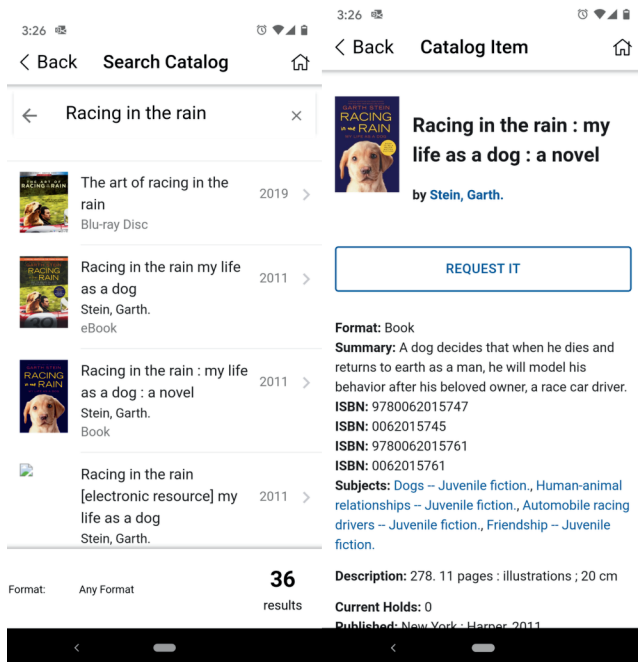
3:26

< Back Search Catalog

Racing in the rain ×

THE ART OF RACING IN THE RAIN

The art of racing in the rain
Blu-ray Disc
2019 >

RACING IN THE RAIN

Racing in the rain my life as a dog
Stein, Garth.
eBook
2011 >

GARTH STEIN RACING IN THE RAIN

Racing in the rain : my life as a dog : a novel
Stein, Garth.
Book
2011 >

Racing in the rain [electronic resource] my life as a dog
Stein, Garth.
2011 >

Format: Any Format
36 results

3:26

< Back Catalog Item

GARTH STEIN RACING IN THE RAIN MY LIFE AS A DOG

Racing in the rain : my life as a dog : a novel

by Stein, Garth.

REQUEST IT

Format: Book
Summary: A dog decides that when he dies and returns to earth as a man, he will model his behavior after his beloved owner, a race car driver.
ISBN: 9780062015747
ISBN: 0062015745
ISBN: 9780062015761
ISBN: 0062015761
Subjects: Dogs -- Juvenile fiction., Human-animal relationships -- Juvenile fiction., Automobile racing drivers -- Juvenile fiction., Friendship -- Juvenile fiction.

Description: 278. 11 pages : illustrations ; 20 cm

Current Holds: 0
Published: New York : Harper, 2011